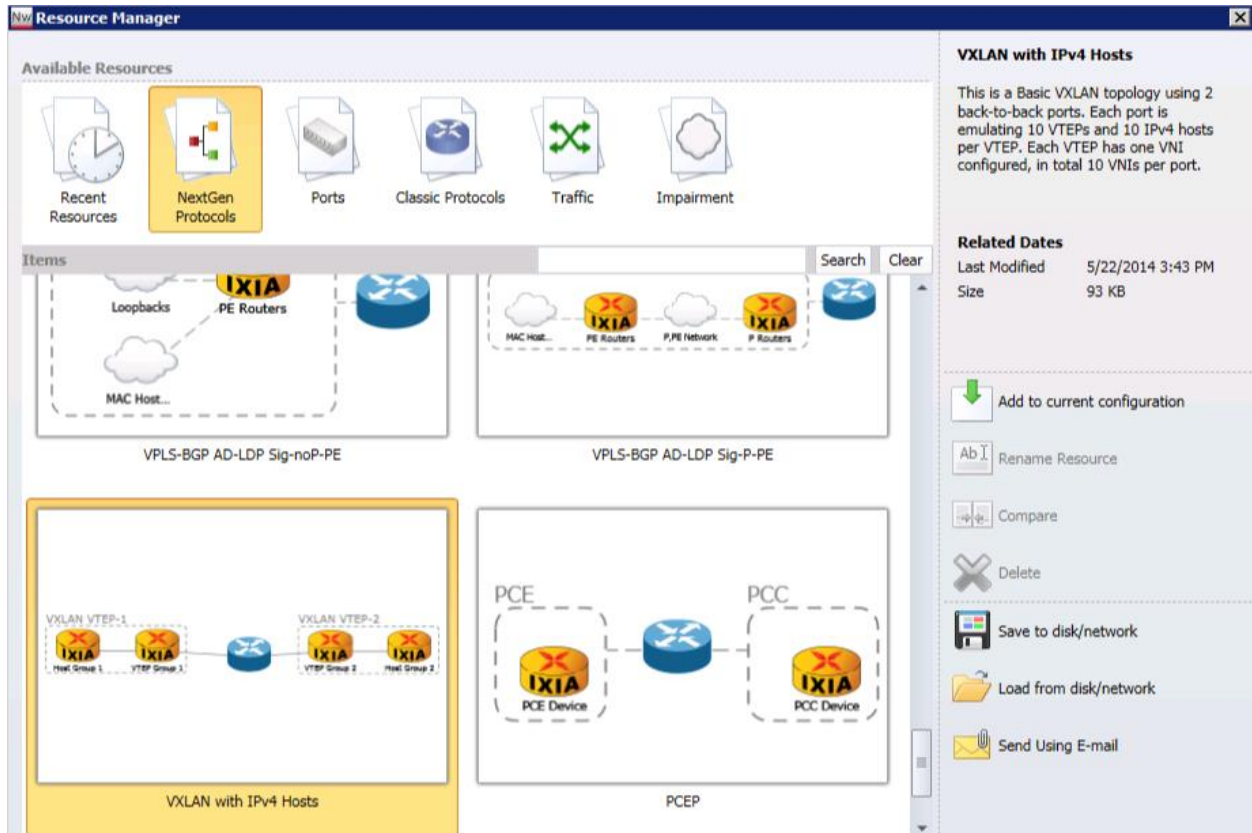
Nw Resource Manager

Available Resources

Recent Resources

NextGen Protocols

Ports

Classic Protocols

Traffic

Impairment

Items

Search

Clear

Loopbacks

IXIA

PE Routers

MAC Host...

VPLS-BGP AD-LDP Sig-noP-PE

MAC Host...

IXIA

PE Routers

P,PE Network

IXIA

P Routers

VPLS-BGP AD-LDP Sig-P-PE

VXLAN VTEP-1

IXIA

Host Group 1

IXIA

VTEP Group 1

VXLAN VTEP-2

IXIA

VTEP Group 2

IXIA

Host Group 2

VXLAN with IPv4 Hosts

PCE

IXIA

PCE Device

PCC

IXIA

PCC Device

PCEP

VXLAN with IPv4 Hosts

This is a Basic VXLAN topology using 2 back-to-back ports. Each port is emulating 10 VTEPs and 10 IPv4 hosts per VTEP. Each VTEP has one VNI configured, in total 10 VNIs per port.

Related Dates

| Last Modified | 5/22/2014 3:43 PM |
|---|---|
| Size | 93 KB |

Add to current configuration

Rename Resource

Compare

Delete

Save to disk/network

Load from disk/network

Send Using E-mail